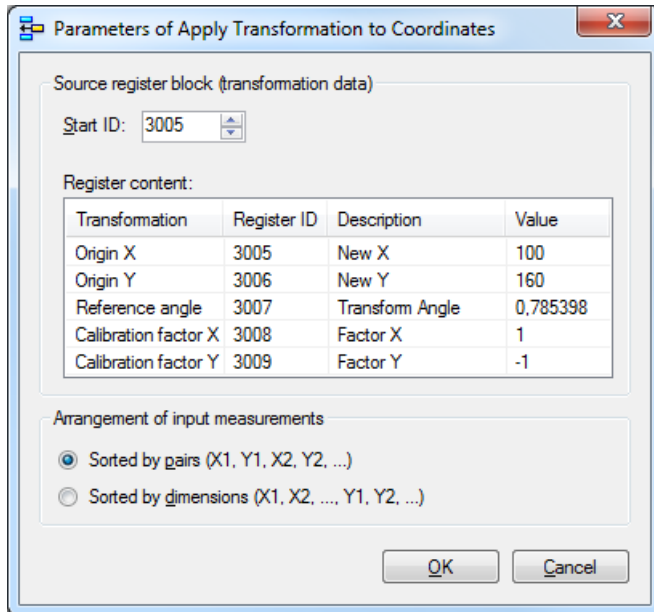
Parameters of Apply Transformation to Coordinates

Source register block (transformation data)

Start ID: 3005

Register content:

| Transformation | Register ID | Description | Value |
|---|---|---|---|
| Origin X | 3005 | New X | 100 |
| Origin Y | 3006 | New Y | 160 |
| Reference angle | 3007 | Transform Angle | 0,785398 |
| Calibration factor X | 3008 | Factor X | 1 |
| Calibration factor Y | 3009 | Factor Y | -1 |

Arrangement of input measurements

Sorted by pairs (X1, Y1, X2, Y2, ...)

Sorted by dimensions (X1, X2, ..., Y1, Y2, ...)

OK

Cancel